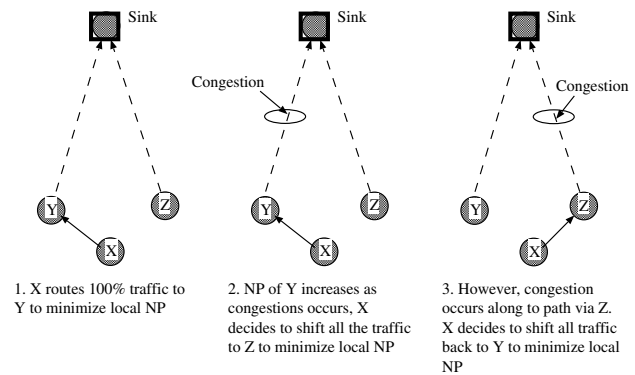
Sink

Y

Z

X

1. X routes 100% traffic to Y to minimize local NP

Sink

Congestion

Y

Z

X

2. NP of Y increases as congestions occurs, X decides to shift all the traffic to Z to minimize local NP

Sink

Congestion

Y

Z

X

3. However, congestion occurs along to path via Z. X decides to shift all traffic back to Y to minimize local NP